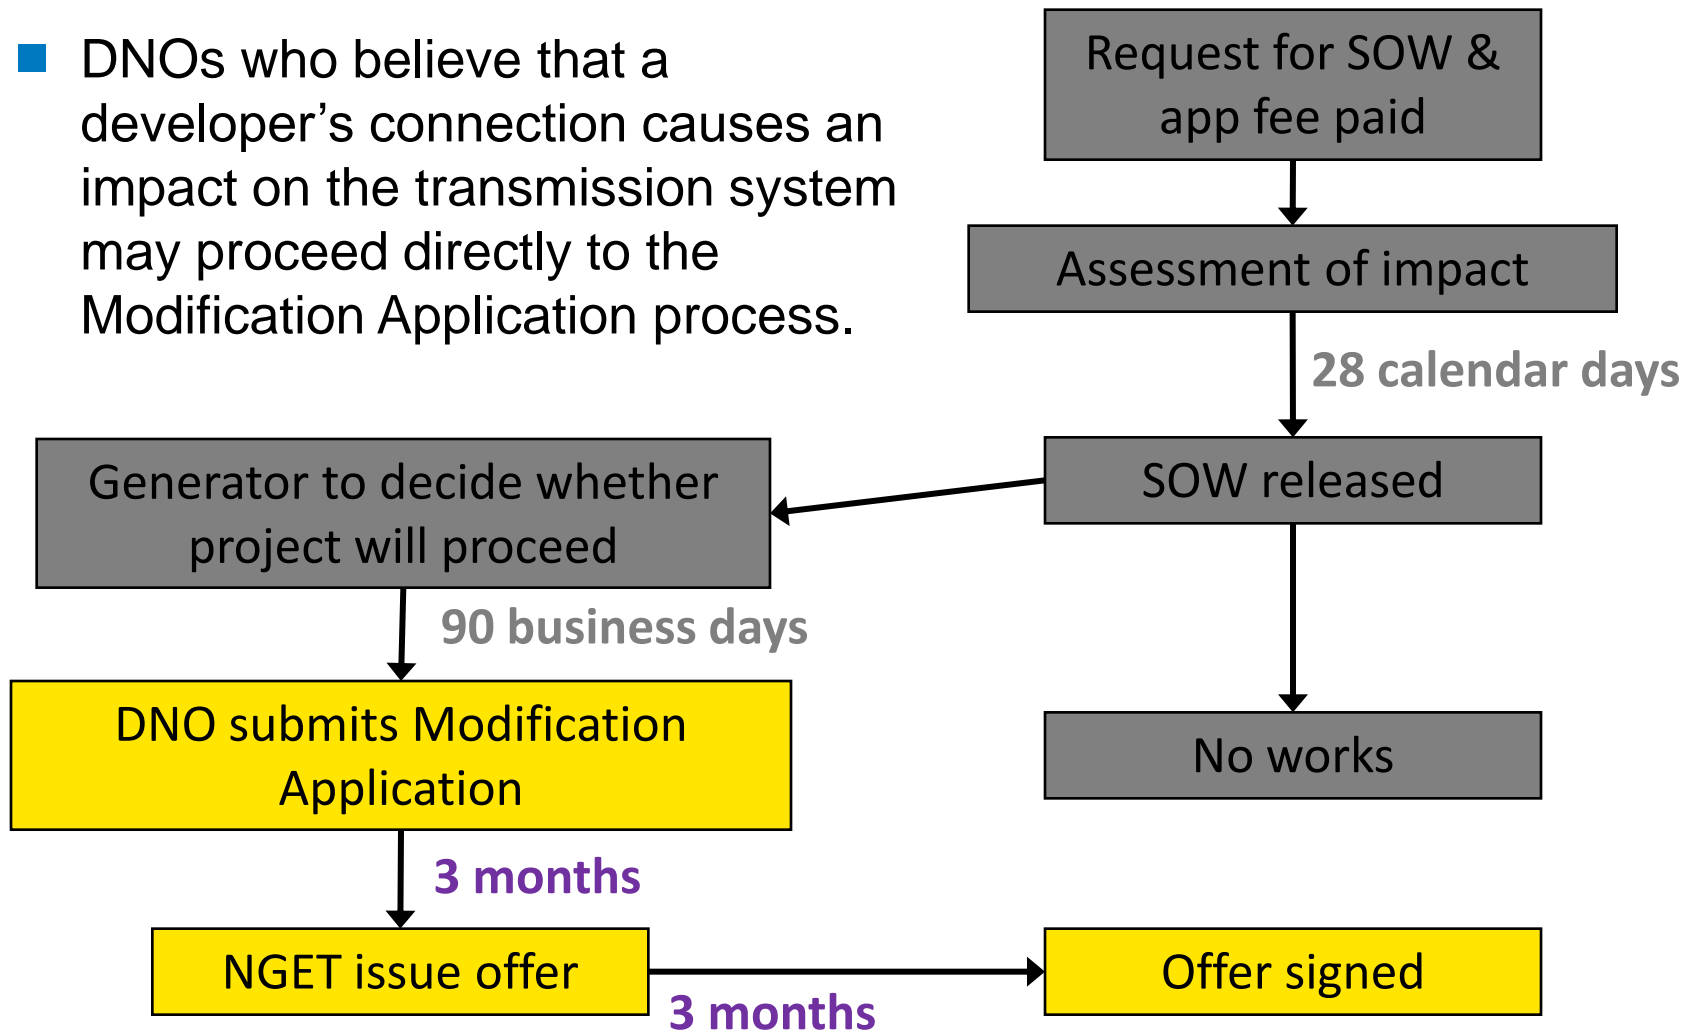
DNOs who believe that a developer’s connection causes an impact on the transmission system may proceed directly to the Modification Application process.

Request for SOW & app fee paid

Assessment of impact

28 calendar days

SOW released

Generator to decide whether project will proceed

90 business days

DNO submits Modification Application

No works

3 months

NGET issue offer

Offer signed

3 months